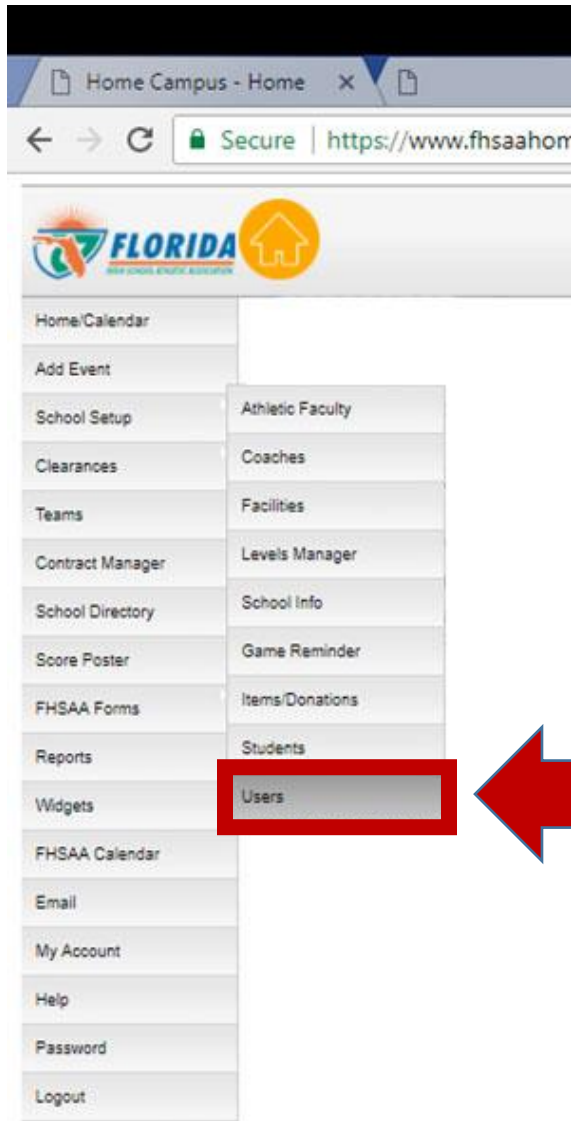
Home Campus - Home ×

Secure | https://www.fhsaahom

FLORIDA
HIGH SCHOOL ATHLETIC ASSOCIATION

Home/Calendar
Add Event
School Setup
Clearances
Teams
Contract Manager
School Directory
Score Poster
FHSAA Forms
Reports
Widgets
FHSAA Calendar
Email
My Account
Help
Password
Logout

Athletic Faculty
Coaches
Facilities
Levels Manager
School Info
Game Reminder
Items/Donations
Students
Users